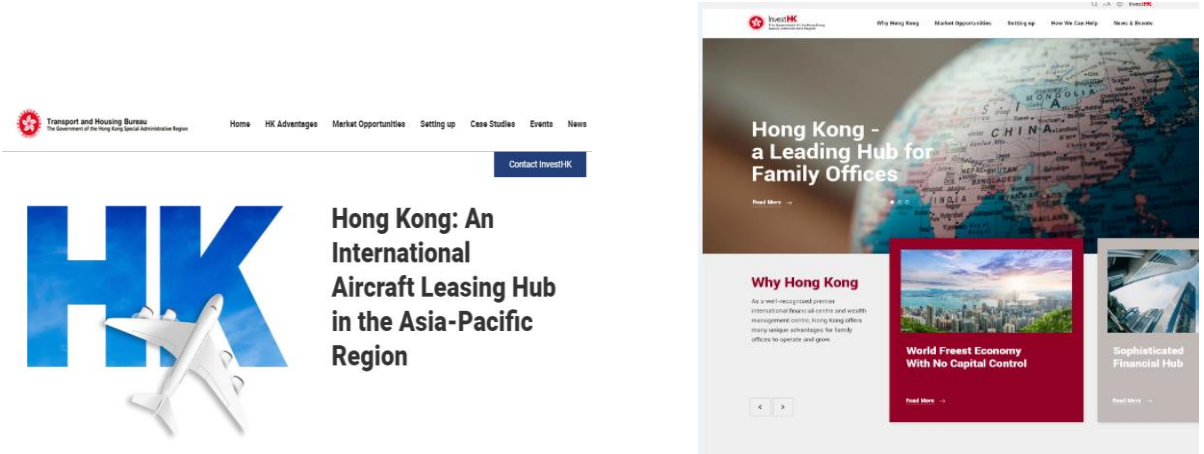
Transport and Housing Bureau
The Government of the Hong Kong Special Administrative Region

Home HK Advantages Market Opportunities Setting up Case Studies Events News

Contact InvestHK

HK

Hong Kong: An International Aircraft Leasing Hub in the Asia-Pacific Region

InvestHK
The Government of the Hong Kong Special Administrative Region

Why Hong Kong Market Opportunities Setting up How We Can Help News & Events

MONGOLIA
CHINA
INDIA

Hong Kong - a Leading Hub for Family Offices

Read More →

Why Hong Kong

As a well-recognised premier international financial centre and wealth management centre, Hong Kong offers many unique advantages for family offices to operate and grow.

‹ ›

World Freest Economy With No Capital Control

Read More →

Sophisticated Financial Hub

Read More →